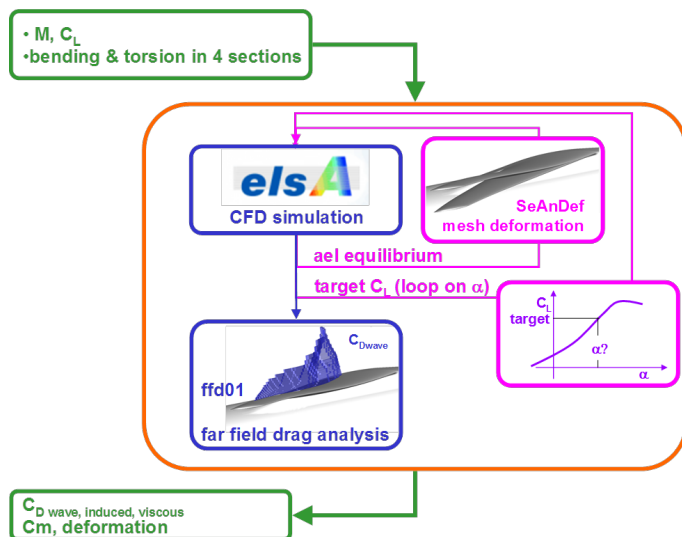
• M, $C_L$
•bending & torsion in 4 sections

elsA
CFD simulation

SeAnDef
mesh deformation

ael equilibrium

target $C_L$ (loop on $\alpha$)

$C_L$
target
$\alpha$?
$\alpha$

$C_{Dwave}$
ffd01
far field drag analysis

$C_{D\ wave,\ induced,\ viscous}$
Cm, deformation